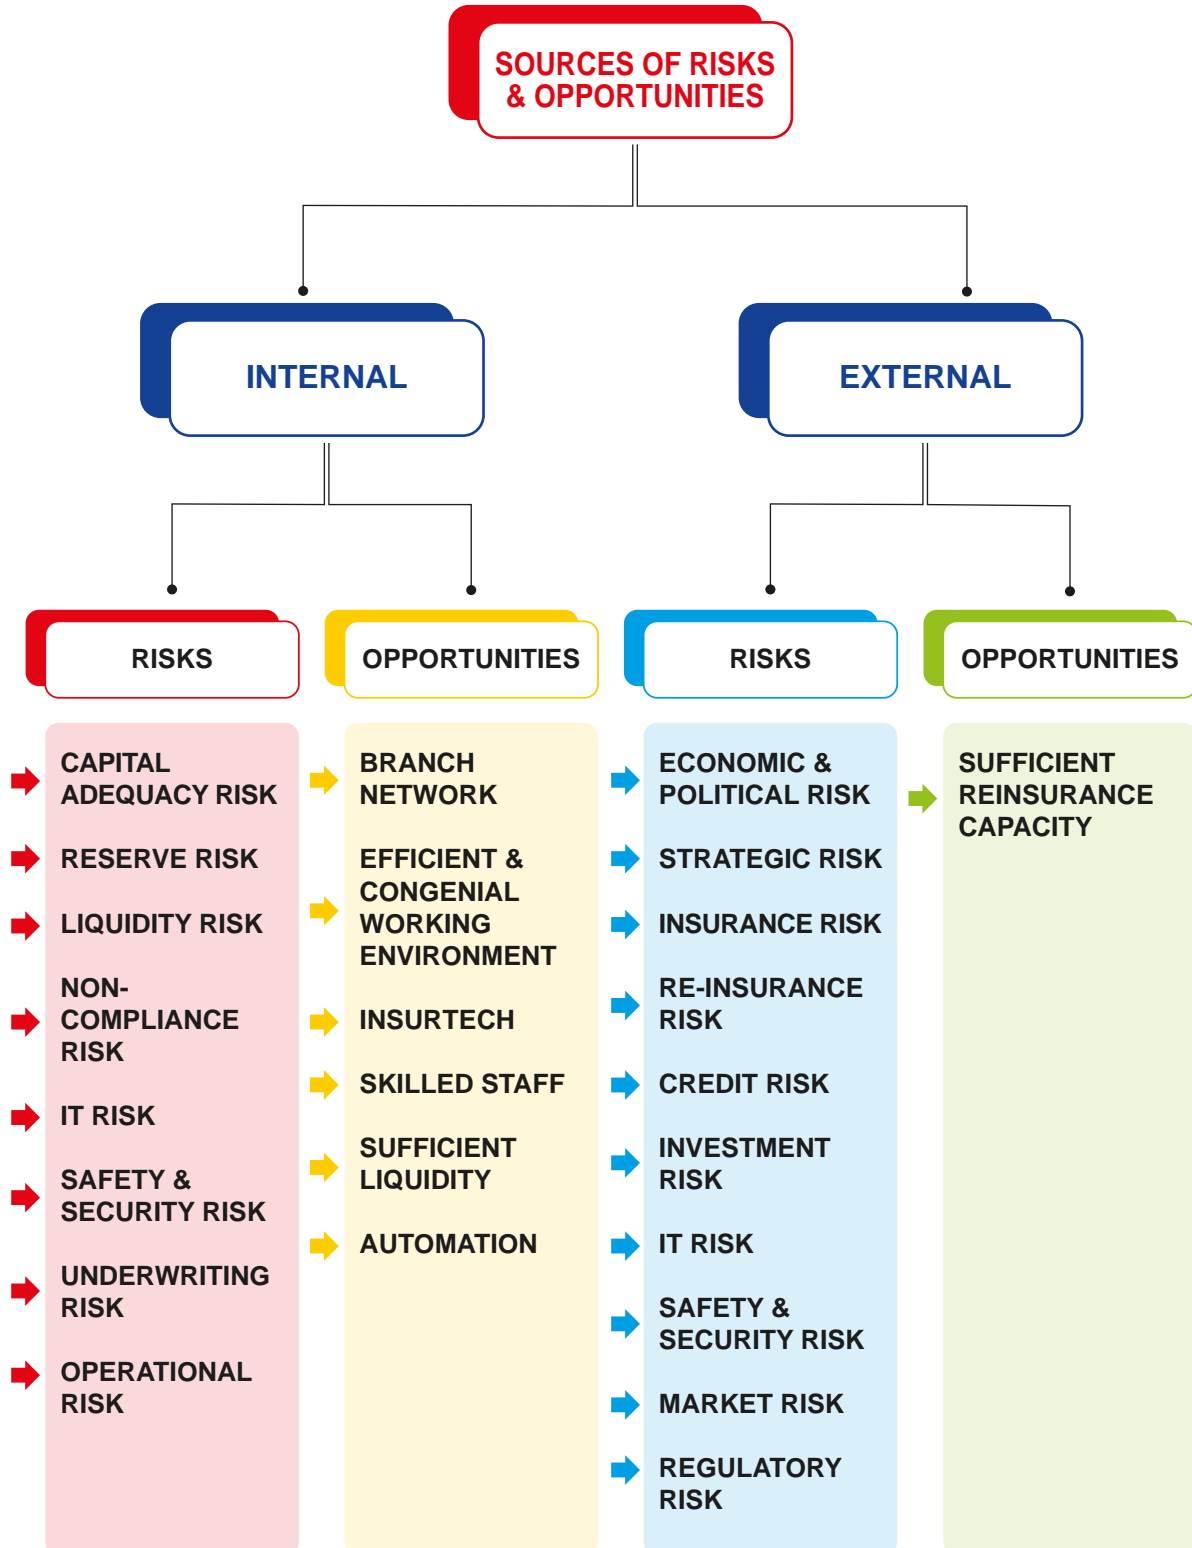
SOURCES OF RISKS & OPPORTUNITIES

INTERNAL

EXTERNAL

RISKS

OPPORTUNITIES

RISKS

OPPORTUNITIES

CAPITAL ADEQUACY RISK

RESERVE RISK

LIQUIDITY RISK

NON-COMPLIANCE RISK

IT RISK

SAFETY & SECURITY RISK

UNDERWRITING RISK

OPERATIONAL RISK

BRANCH NETWORK

EFFICIENT & CONGENIAL WORKING ENVIRONMENT

INSURTECH

SKILLED STAFF

SUFFICIENT LIQUIDITY

AUTOMATION

ECONOMIC & POLITICAL RISK

STRATEGIC RISK

INSURANCE RISK

RE-INSURANCE RISK

CREDIT RISK

INVESTMENT RISK

IT RISK

SAFETY & SECURITY RISK

MARKET RISK

REGULATORY RISK

SUFFICIENT REINSURANCE CAPACITY